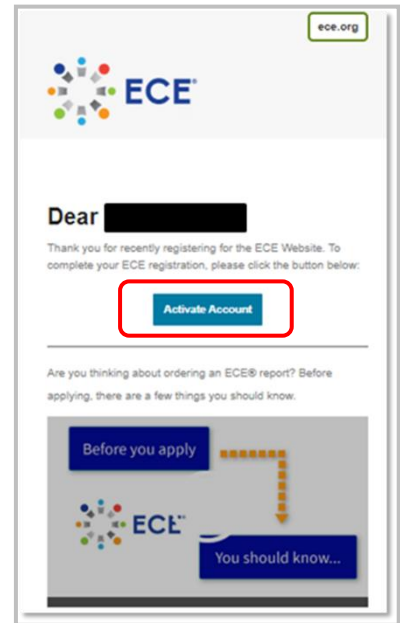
ece.org

ECE®

Dear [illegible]

Thank you for recently registering for the ECE Website. To complete your ECE registration, please click the button below:

Activate Account

Are you thinking about ordering an ECE® report? Before applying, there are a few things you should know.

Before you apply

ECE

You should know...